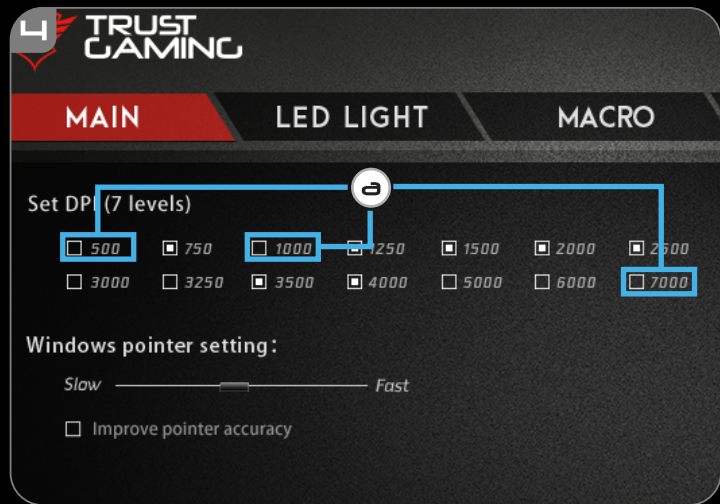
4

TRUST GAMING

MAIN LED LIGHT MACRO

Set DPI (7 levels)

a

| 500 | 750 | 1000 | 1250 | 1500 | 2000 | 2500 |
|---|---|---|---|---|---|---|
| 3000 | 3250 | 3500 | 4000 | 5000 | 6000 | 7000 |

Windows pointer setting:

Slow Fast

Improve pointer accuracy